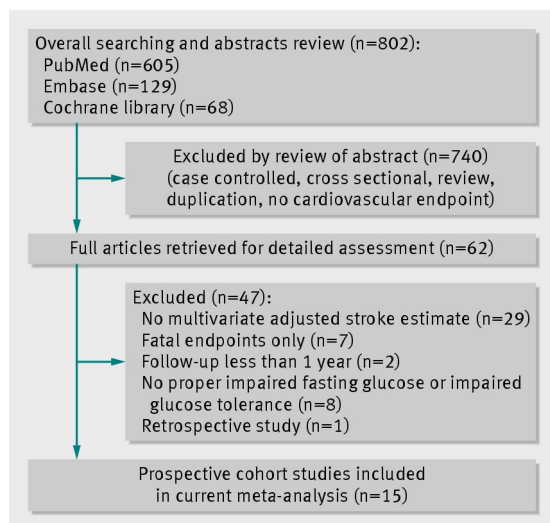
Overall searching and abstracts review (n=802):
PubMed (n=605)
Embase (n=129)
Cochrane library (n=68)

Excluded by review of abstract (n=740)
(case controlled, cross sectional, review, duplication, no cardiovascular endpoint)

Full articles retrieved for detailed assessment (n=62)

Excluded (n=47):
No multivariate adjusted stroke estimate (n=29)
Fatal endpoints only (n=7)
Follow-up less than 1 year (n=2)
No proper impaired fasting glucose or impaired glucose tolerance (n=8)
Retrospective study (n=1)

Prospective cohort studies included in current meta-analysis (n=15)